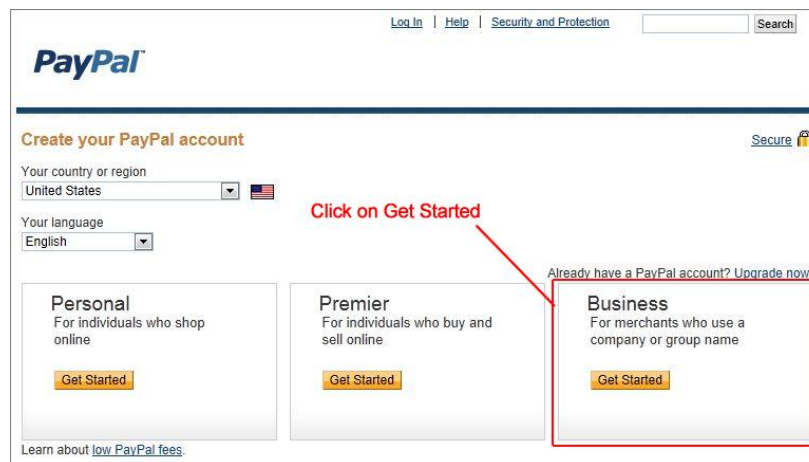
Log In | Help | Security and Protection

Search

PayPal

Create your PayPal account

Secure

Your country or region

United States

Your language

English

Click on Get Started

Already have a PayPal account? Upgrade now

Personal
For individuals who shop online
Get Started

Premier
For individuals who buy and sell online
Get Started

Business
For merchants who use a company or group name
Get Started

Learn about low PayPal fees.